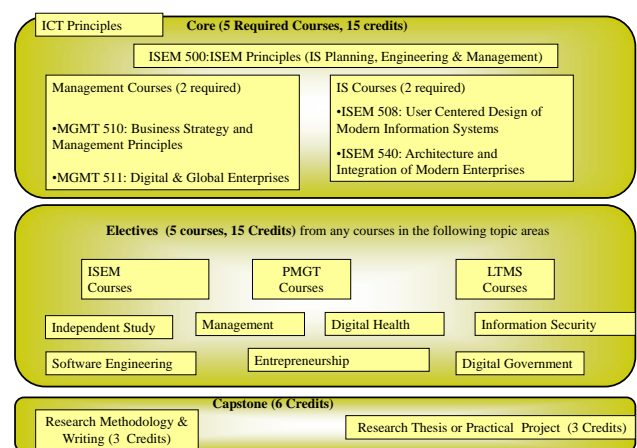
ICT Principles

Core (5 Required Courses, 15 credits)

ISEM 500:ISEM Principles (IS Planning, Engineering & Management)

Management Courses (2 required)

•MGMT 510: Business Strategy and Management Principles

•MGMT 511: Digital & Global Enterprises

IS Courses (2 required)

•ISEM 508: User Centered Design of Modern Information Systems

•ISEM 540: Architecture and Integration of Modern Enterprises

Electives (5 courses, 15 Credits) from any courses in the following topic areas

ISEM Courses

PMGT Courses

LTMS Courses

Independent Study

Management

Digital Health

Information Security

Software Engineering

Entrepreneurship

Digital Government

Capstone (6 Credits)

Research Methodology & Writing (3 Credits)

Research Thesis or Practical Project (3 Credits)